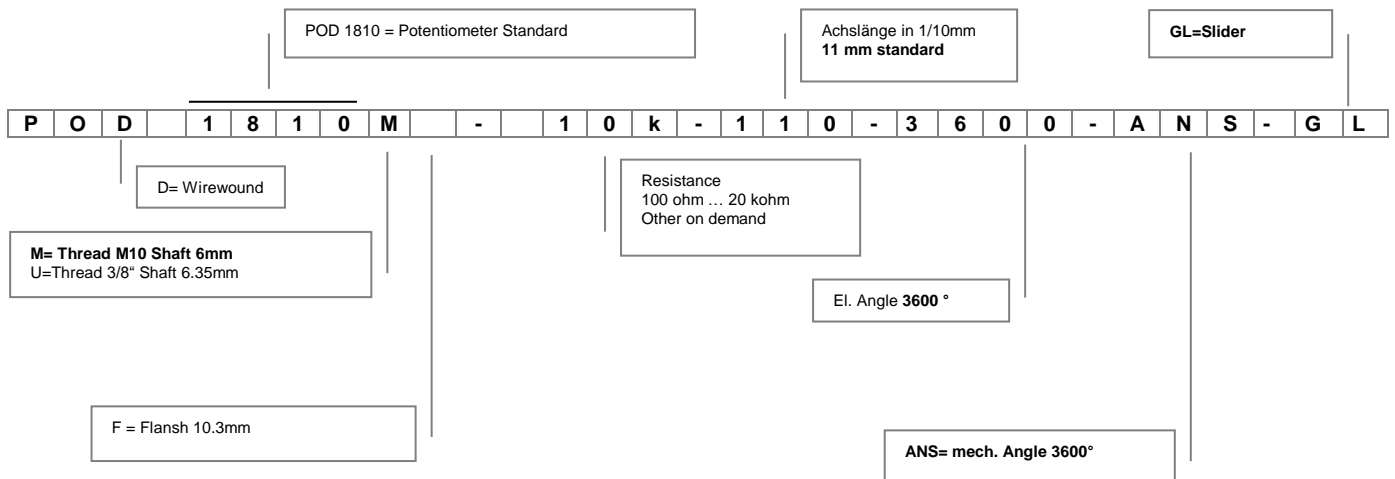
POD 1810 = Potentiometer Standard

Achslänge in 1/10mm
**11 mm standard**

**GL=Slider**

| P | O | D | | 1 | 8 | 1 | 0 | M | | - | | 1 | 0 | k | - | 1 | 1 | 0 | - | 3 | 6 | 0 | 0 | - | A | N | S | - | G | L |
|---|---|---|---|---|---|---|---|---|---|---|---|---|---|---|---|---|---|---|---|---|---|---|---|---|---|---|---|---|---|---|

D= Wirewound

Resistance
100 ohm … 20 kohm
Other on demand

**M= Thread M10 Shaft 6mm**
U=Thread 3/8" Shaft 6.35mm

El. Angle **3600 °**

F = Flansh 10.3mm

**ANS= mech. Angle 3600°**